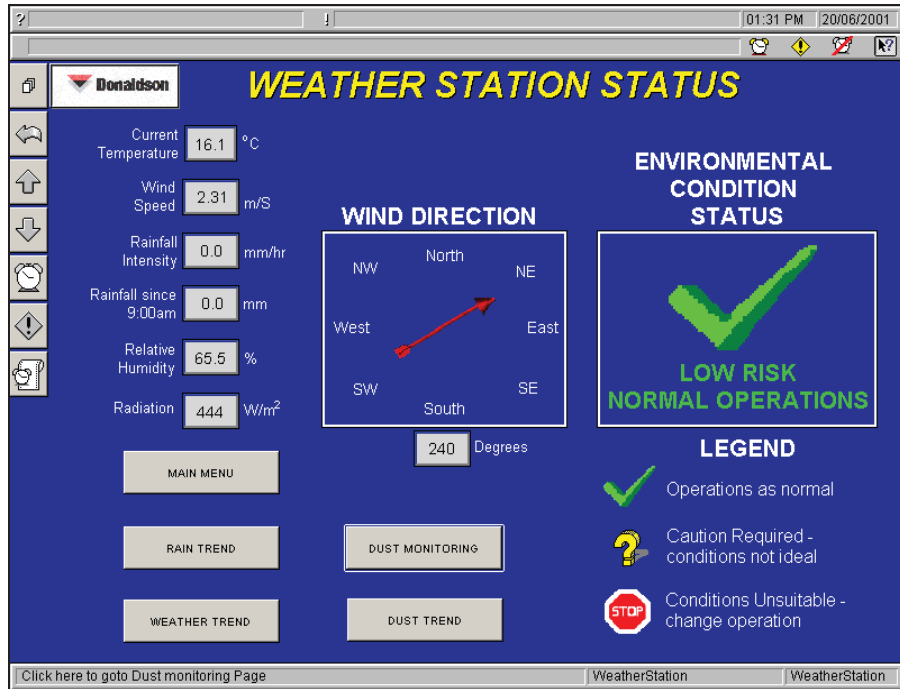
? | ! | 01:31 PM | 20/06/2001

Donaldson

WEATHER STATION STATUS

Current Temperature 16.1 °C

Wind Speed 2.31 m/S

Rainfall Intensity 0.0 mm/hr

Rainfall since 9:00am 0.0 mm

Relative Humidity 65.5 %

Radiation 444 W/m$^2$

WIND DIRECTION

North
NW
NE
West
East
SW
SE
South

240 Degrees

ENVIRONMENTAL CONDITION STATUS

LOW RISK
NORMAL OPERATIONS

LEGEND

Operations as normal

Caution Required - conditions not ideal

STOP

Conditions Unsuitable - change operation

MAIN MENU

RAIN TREND

DUST MONITORING

WEATHER TREND

DUST TREND

Click here to goto Dust monitoring Page | WeatherStation | WeatherStation